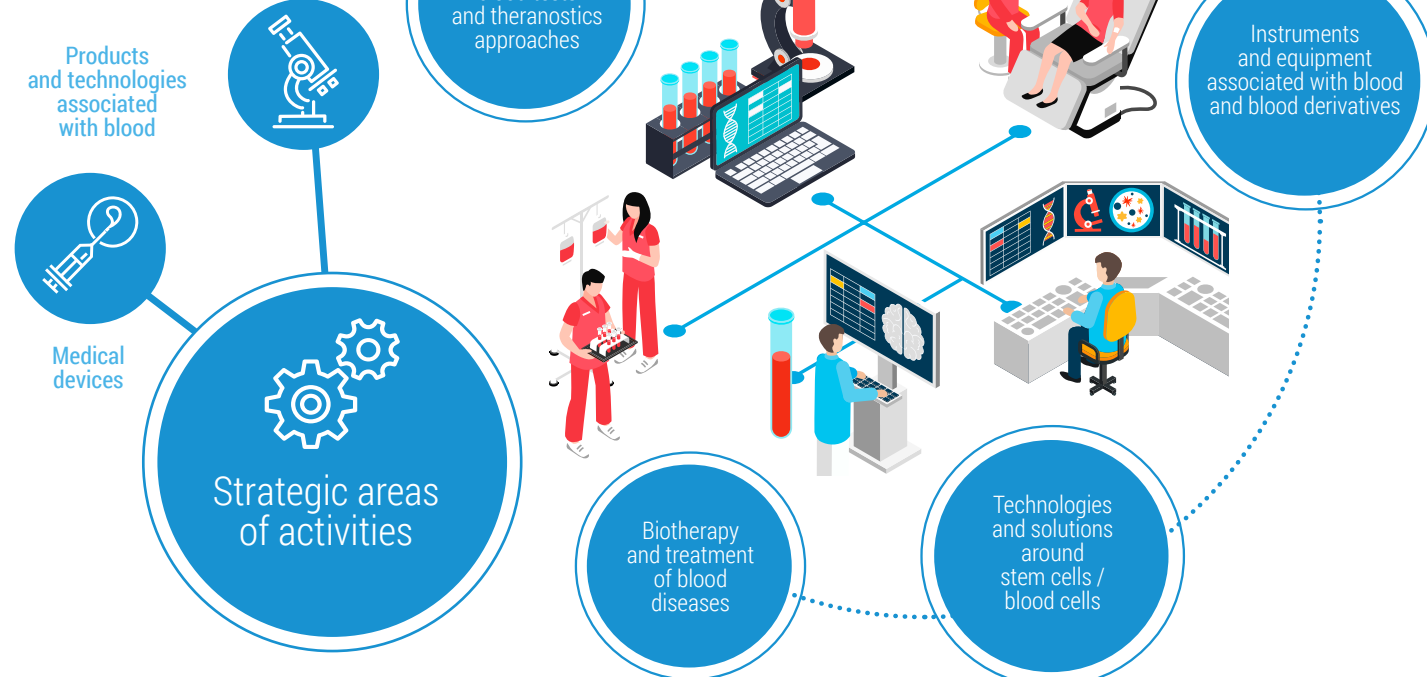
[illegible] and theranostics approaches

Products and technologies associated with blood

Medical devices

Strategic areas of activities

Instruments and equipment associated with blood and blood derivatives

Biotherapy and treatment of blood diseases

Technologies and solutions around stem cells / blood cells